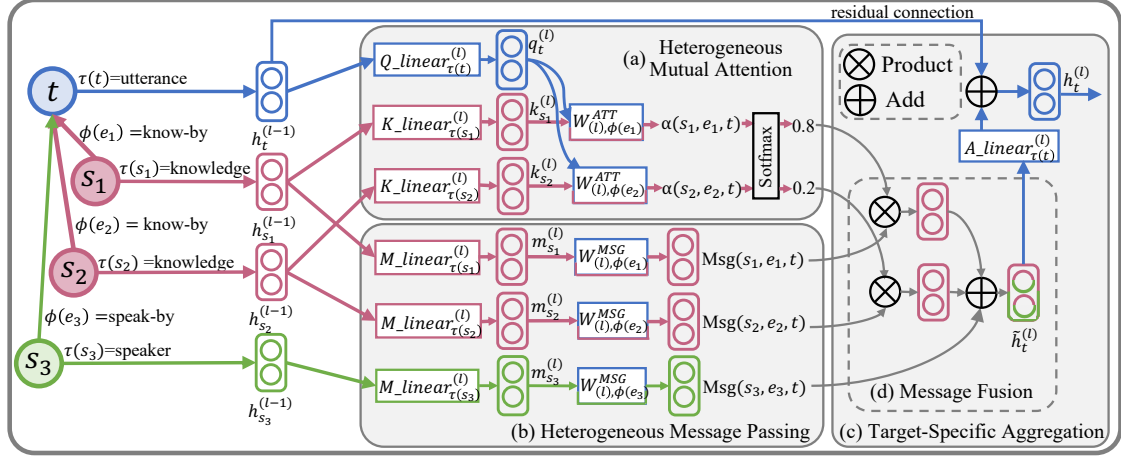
residual connection

$t$

$\tau(t)$=utterance

$h_t^{(l-1)}$

$\phi(e_1)$ =know-by

$s_1$

$\tau(s_1)$=knowledge

$h_{s_1}^{(l-1)}$

$\phi(e_2)$ = know-by

$s_2$

$\tau(s_2)$ =knowledge

$h_{s_2}^{(l-1)}$

$\phi(e_3)$ =speak-by

$s_3$

$\tau(s_3)$=speaker

$h_{s_3}^{(l-1)}$

$Q\_linear_{\tau(t)}^{(l)}$

$q_t^{(l)}$

(a) Heterogeneous Mutual Attention

$K\_linear_{\tau(s_1)}^{(l)}$

$k_{s_1}^{(l)}$

$W_{(l),\phi(e_1)}^{ATT}$

$\alpha(s_1, e_1, t)$

$K\_linear_{\tau(s_2)}^{(l)}$

$k_{s_2}^{(l)}$

$W_{(l),\phi(e_2)}^{ATT}$

$\alpha(s_2, e_2, t)$

Softmax

0.8

0.2

$M\_linear_{\tau(s_1)}^{(l)}$

$m_{s_1}^{(l)}$

$W_{(l),\phi(e_1)}^{MSG}$

Msg$(s_1, e_1, t)$

$M\_linear_{\tau(s_2)}^{(l)}$

$m_{s_2}^{(l)}$

$W_{(l),\phi(e_2)}^{MSG}$

Msg$(s_2, e_2, t)$

$M\_linear_{\tau(s_3)}^{(l)}$

$m_{s_3}^{(l)}$

$W_{(l),\phi(e_3)}^{MSG}$

Msg$(s_3, e_3, t)$

(b) Heterogeneous Message Passing

$\otimes$ Product

$\oplus$ Add

$h_t^{(l)}$

$A\_linear_{\tau(t)}^{(l)}$

$\tilde{h}_t^{(l)}$

(d) Message Fusion

(c) Target-Specific Aggregation